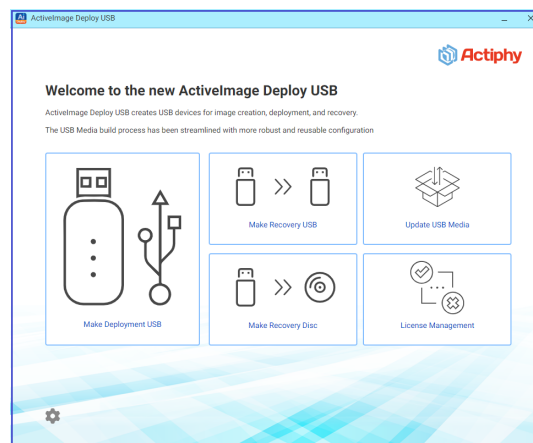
Ai ActiveImage Deploy USB

Actiphy

Welcome to the new ActiveImage Deploy USB

ActiveImage Deploy USB creates USB devices for image creation, deployment, and recovery.

The USB Media build process has been streamlined with more robust and reusable configuration

Make Deployment USB

Make Recovery USB

Update USB Media

Make Recovery Disc

License Management